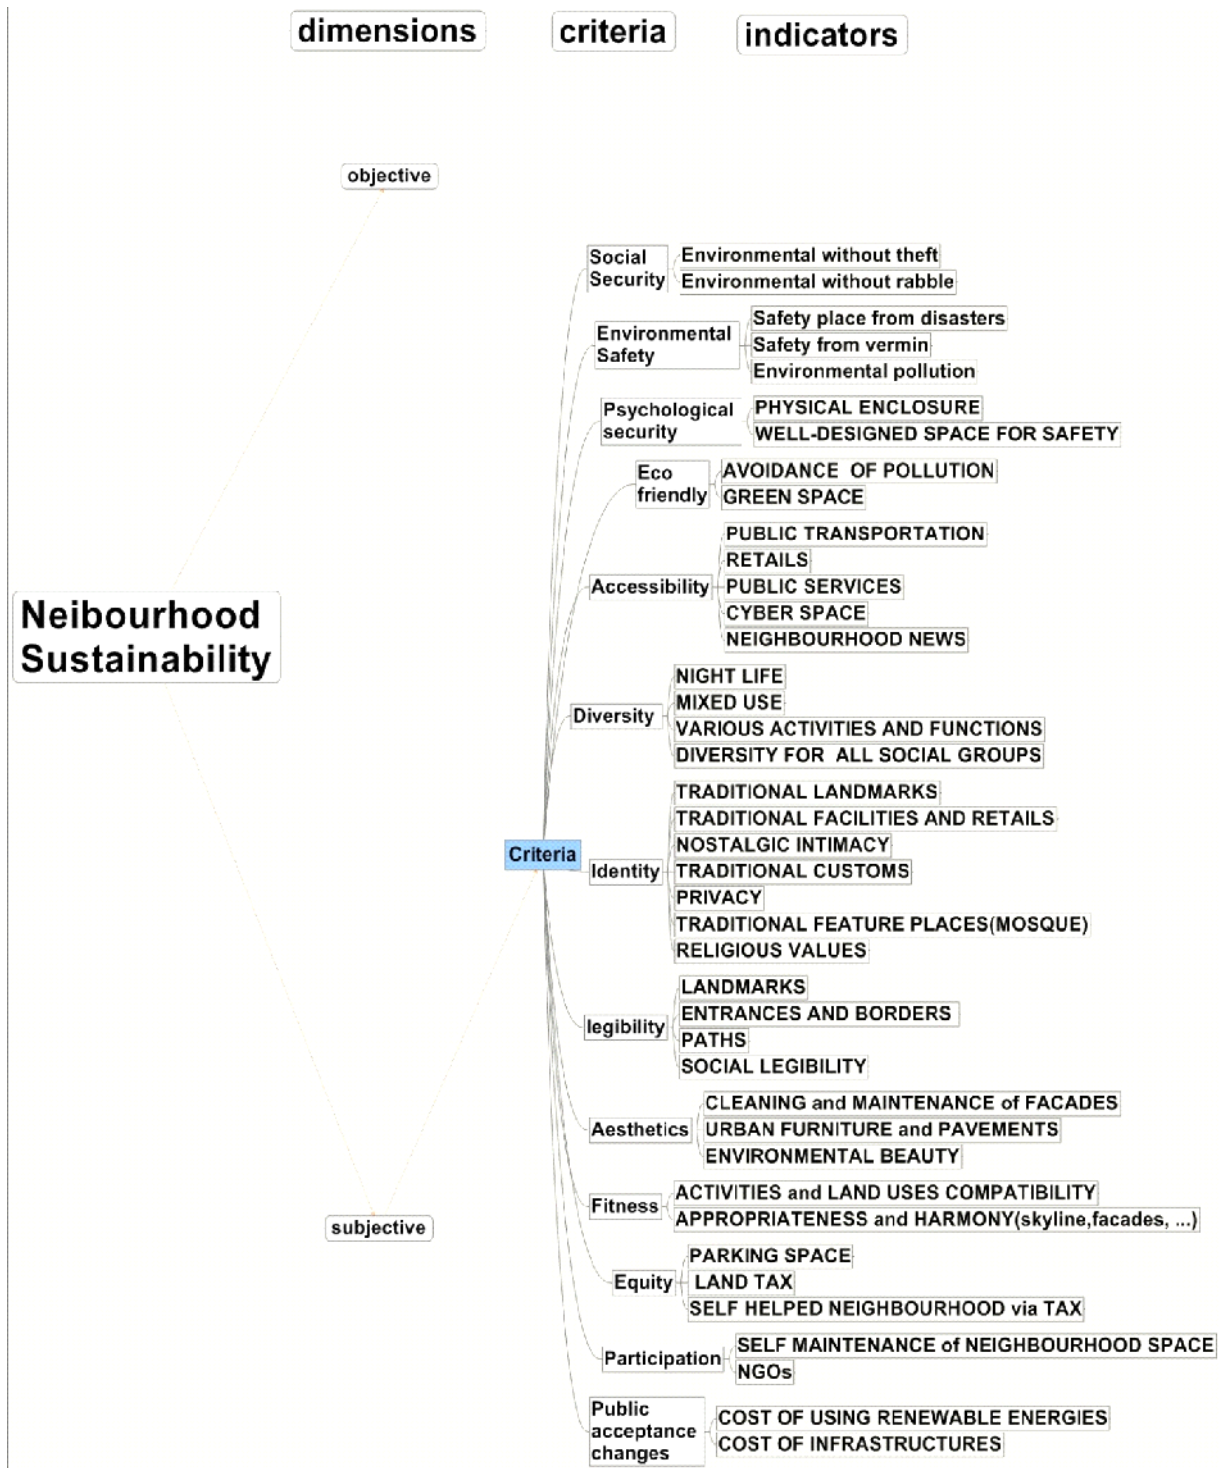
dimensions criteria indicators

objective

Neibourhood Sustainability

subjective

Criteria

Social Security
Environmental without theft
Environmental without rabble

Environmental Safety
Safety place from disasters
Safety from vermin
Environmental pollution

Psychological security
PHYSICAL ENCLOSURE
WELL-DESIGNED SPACE FOR SAFETY

Eco friendly
AVOIDANCE OF POLLUTION
GREEN SPACE

Accessibility
PUBLIC TRANSPORTATION
RETAILS
PUBLIC SERVICES
CYBER SPACE
NEIGHBOURHOOD NEWS

Diversity
NIGHT LIFE
MIXED USE
VARIOUS ACTIVITIES AND FUNCTIONS
DIVERSITY FOR ALL SOCIAL GROUPS

Identity
TRADITIONAL LANDMARKS
TRADITIONAL FACILITIES AND RETAILS
NOSTALGIC INTIMACY
TRADITIONAL CUSTOMS
PRIVACY
TRADITIONAL FEATURE PLACES(MOSQUE)
RELIGIOUS VALUES

legibility
LANDMARKS
ENTRANCES AND BORDERS
PATHS
SOCIAL LEGIBILITY

Aesthetics
CLEANING and MAINTENANCE of FACADES
URBAN FURNITURE and PAVEMENTS
ENVIRONMENTAL BEAUTY

Fitness
ACTIVITIES and LAND USES COMPATIBILITY
APPROPRIATENESS and HARMONY(skyline,facades, ...)

Equity
PARKING SPACE
LAND TAX
SELF HELPED NEIGHBOURHOOD via TAX

Participation
SELF MAINTENANCE of NEIGHBOURHOOD SPACE
NGOs

Public acceptance changes
COST OF USING RENEWABLE ENERGIES
COST OF INFRASTRUCTURES